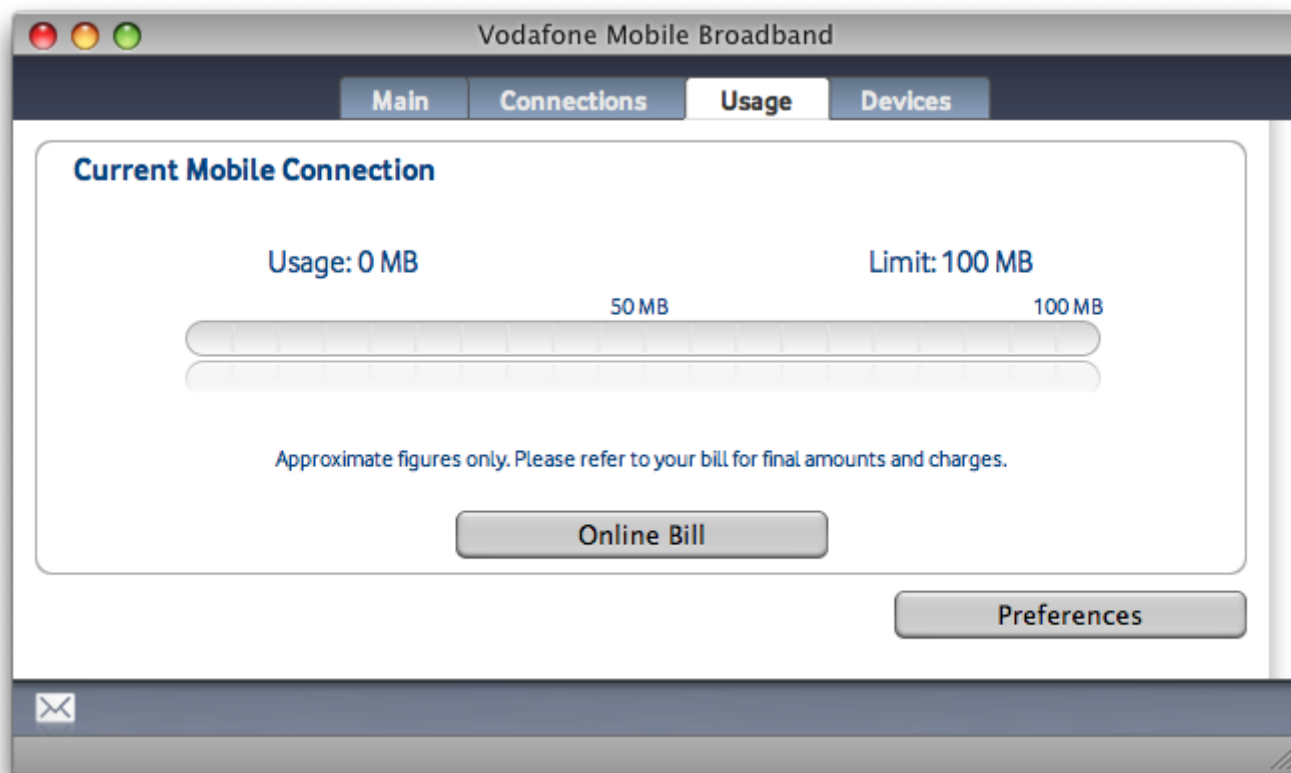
Vodafone Mobile Broadband

Main
Connections
Usage
Devices

Current Mobile Connection

Usage: 0 MB

Limit: 100 MB

50 MB

100 MB

Approximate figures only. Please refer to your bill for final amounts and charges.

Online Bill

Preferences